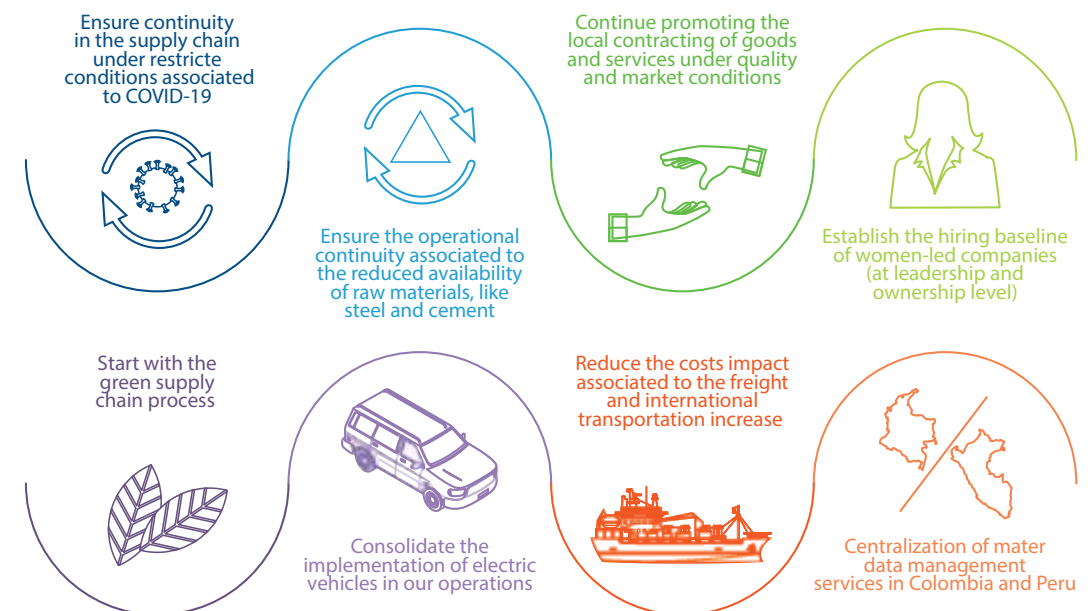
Ensure continuity in the supply chain under restricte conditions associated to COVID-19

Ensure the operational continuity associated to the reduced availability of raw materials, like steel and cement

Continue promoting the local contracting of goods and services under quality and market conditions

Establish the hiring baseline of women-led companies (at leadership and ownership level)

Start with the green supply chain process

Consolidate the implementation of electric vehicles in our operations

Reduce the costs impact associated to the freight and international transportation increase

Centralization of mater data management services in Colombia and Peru